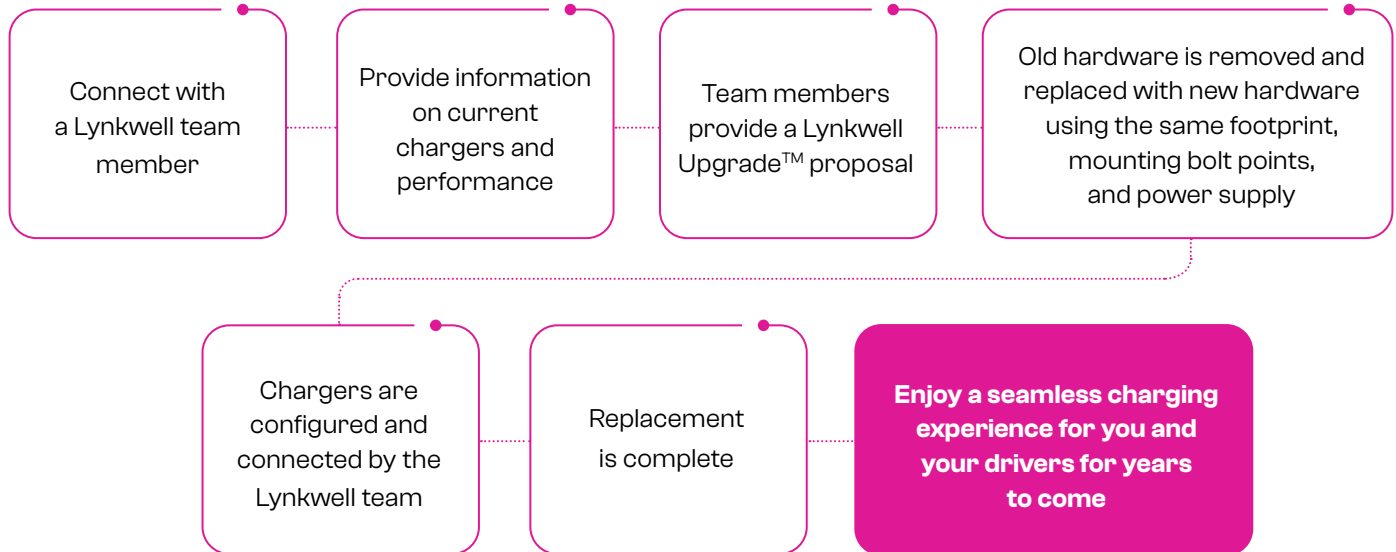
Connect with a Lynkwell team member

Provide information on current chargers and performance

Team members provide a Lynkwell Upgrade™ proposal

Old hardware is removed and replaced with new hardware using the same footprint, mounting bolt points, and power supply

Chargers are configured and connected by the Lynkwell team

Replacement is complete

Enjoy a seamless charging experience for you and your drivers for years to come